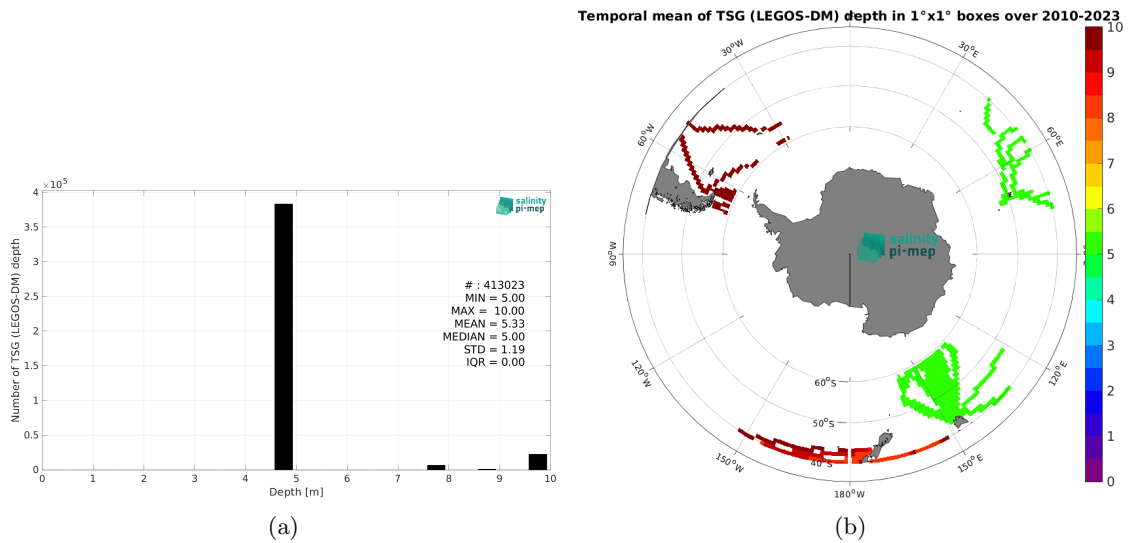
$\times10^5$

4

3.5

3

2.5

2

1.5

1

0.5

0

Number of TSG (LEGOS-DM) depth

salinity pi-mep

# : 413023
MIN = 5.00
MAX = 10.00
MEAN = 5.33
MEDIAN = 5.00
STD = 1.19
IQR = 0.00

0 1 2 3 4 5 6 7 8 9 10

Depth [m]

(a)

Temporal mean of TSG (LEGOS-DM) depth in 1°x1° boxes over 2010-2023

30°W

30°E

60°W

60°E

90°W

90°E

120°W

120°E

150°W

150°E

180°W

60°S

50°S

40°S

salinity pi-mep

10
9
8
7
6
5
4
3
2
1
0

(b)